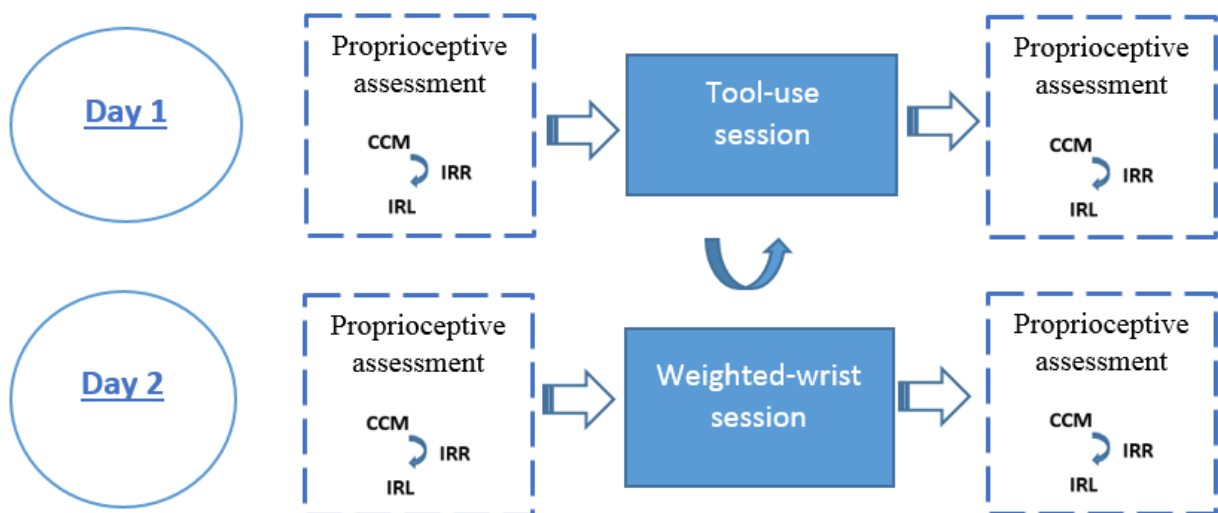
Day 1

Proprioceptive assessment

CCM
IRR
IRL

Tool-use session

Proprioceptive assessment

CCM
IRR
IRL

Day 2

Proprioceptive assessment

CCM
IRR
IRL

Weighted-wrist session

Proprioceptive assessment

CCM
IRR
IRL